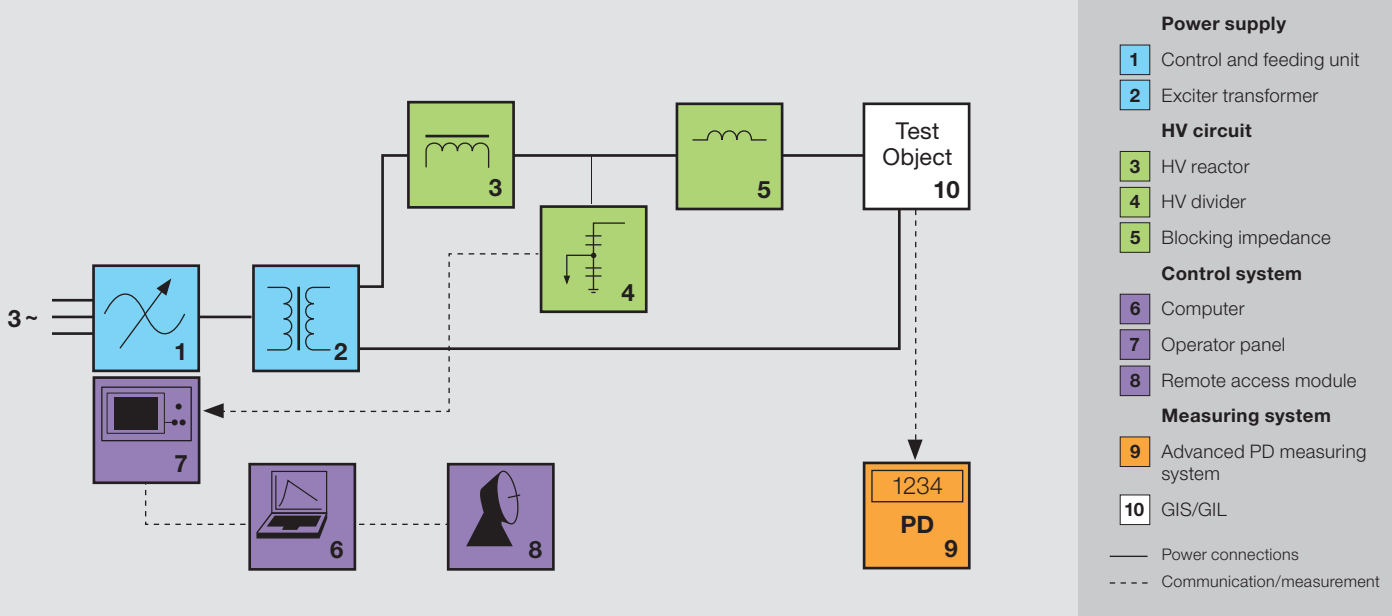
3 ~

1

2

3

4

5

Test Object
10

7

6

8

1234
PD
9

Power supply
1 Control and feeding unit
2 Exciter transformer
HV circuit
3 HV reactor
4 HV divider
5 Blocking impedance
Control system
6 Computer
7 Operator panel
8 Remote access module
Measuring system
9 Advanced PD measuring system
10 GIS/GIL
Power connections
Communication/measurement